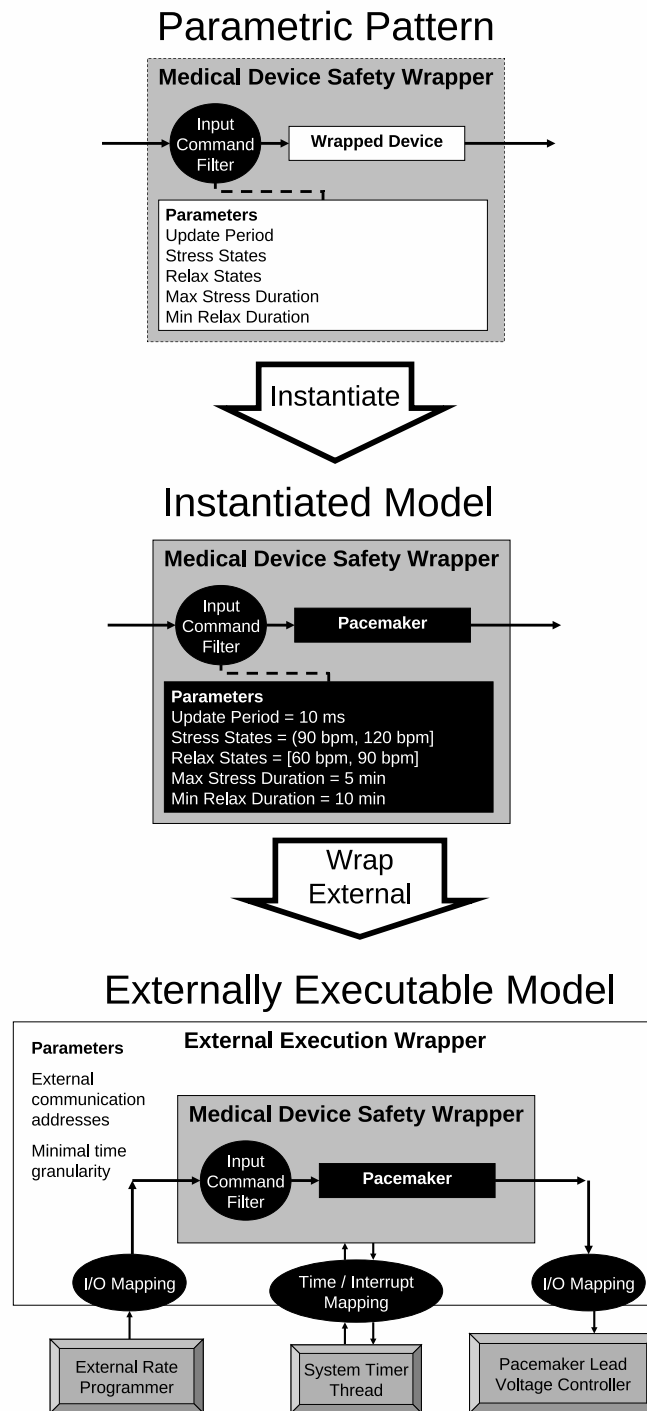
Parametric Pattern

Medical Device Safety Wrapper

Input Command Filter

Wrapped Device

Parameters
Update Period
Stress States
Relax States
Max Stress Duration
Min Relax Duration

Instantiate

Instantiated Model

Medical Device Safety Wrapper

Input Command Filter

Pacemaker

Parameters
Update Period = 10 ms
Stress States = (90 bpm, 120 bpm]
Relax States = [60 bpm, 90 bpm]
Max Stress Duration = 5 min
Min Relax Duration = 10 min

Wrap External

Externally Executable Model

Parameters
External communication addresses
Minimal time granularity

External Execution Wrapper

Medical Device Safety Wrapper

Input Command Filter

Pacemaker

I/O Mapping

Time / Interrupt Mapping

I/O Mapping

External Rate Programmer

System Timer Thread

Pacemaker Lead Voltage Controller